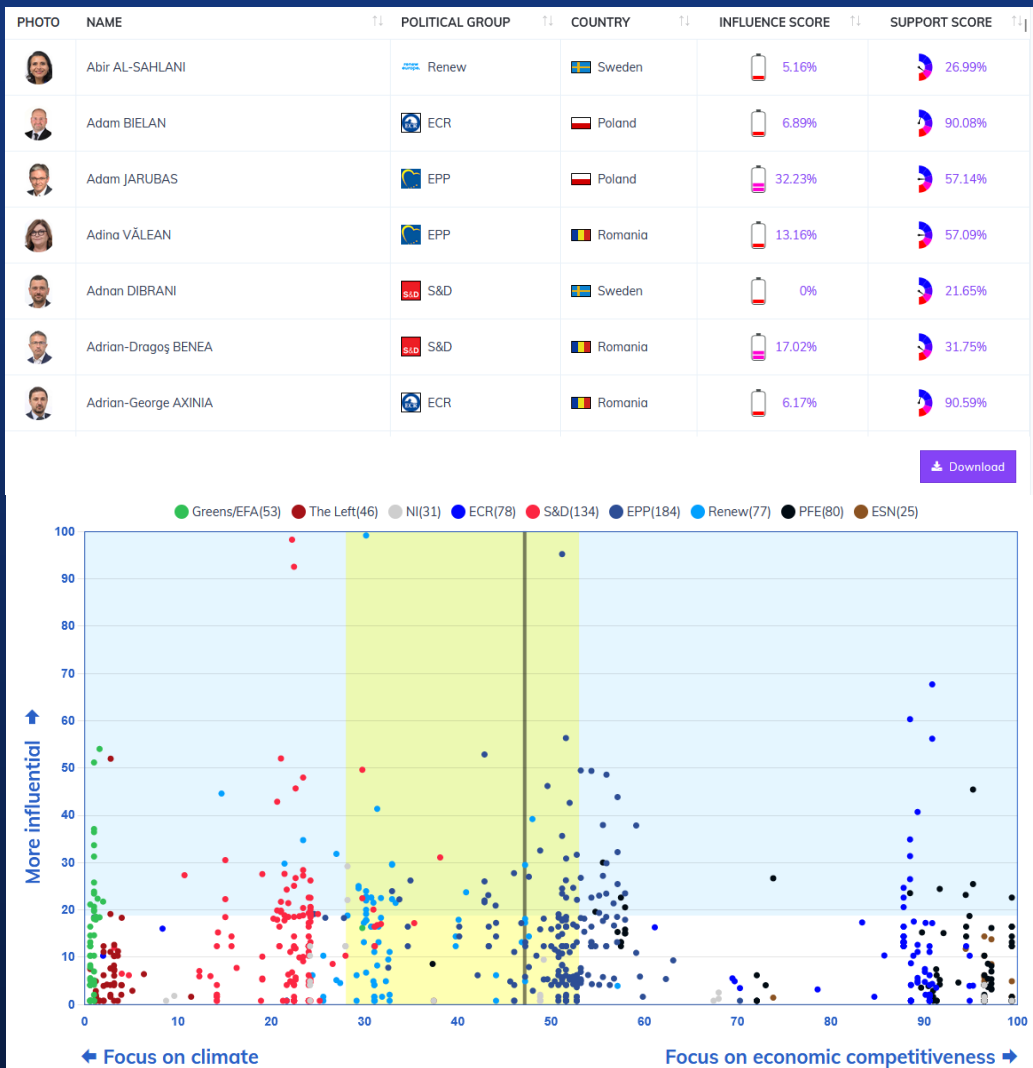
| PHOTO | NAME | POLITICAL GROUP | COUNTRY | INFLUENCE SCORE | SUPPORT SCORE |
|---|---|---|---|---|---|
| | Abir AL-SAHLANI | Renew | Sweden | 5.16% | 26.99% |
| | Adam BIELAN | ECR | Poland | 6.89% | 90.08% |
| | Adam JARUBAS | EPP | Poland | 32.23% | 57.14% |
| | Adina VĂLEAN | EPP | Romania | 13.16% | 57.09% |
| | Adnan DIBRANI | S&D | Sweden | 0% | 21.65% |
| | Adrian-Dragoş BENEA | S&D | Romania | 17.02% | 31.75% |
| | Adrian-George AXINIA | ECR | Romania | 6.17% | 90.59% |

Download

Greens/EFA(53) The Left(46) NI(31) ECR(78) S&D(134) EPP(184) Renew(77) PFE(80) ESN(25)

100 90 80 70 60 50 40 30 20 10 0

More influential

0 10 20 30 40 50 60 70 80 90 100

Focus on climate

Focus on economic competitiveness